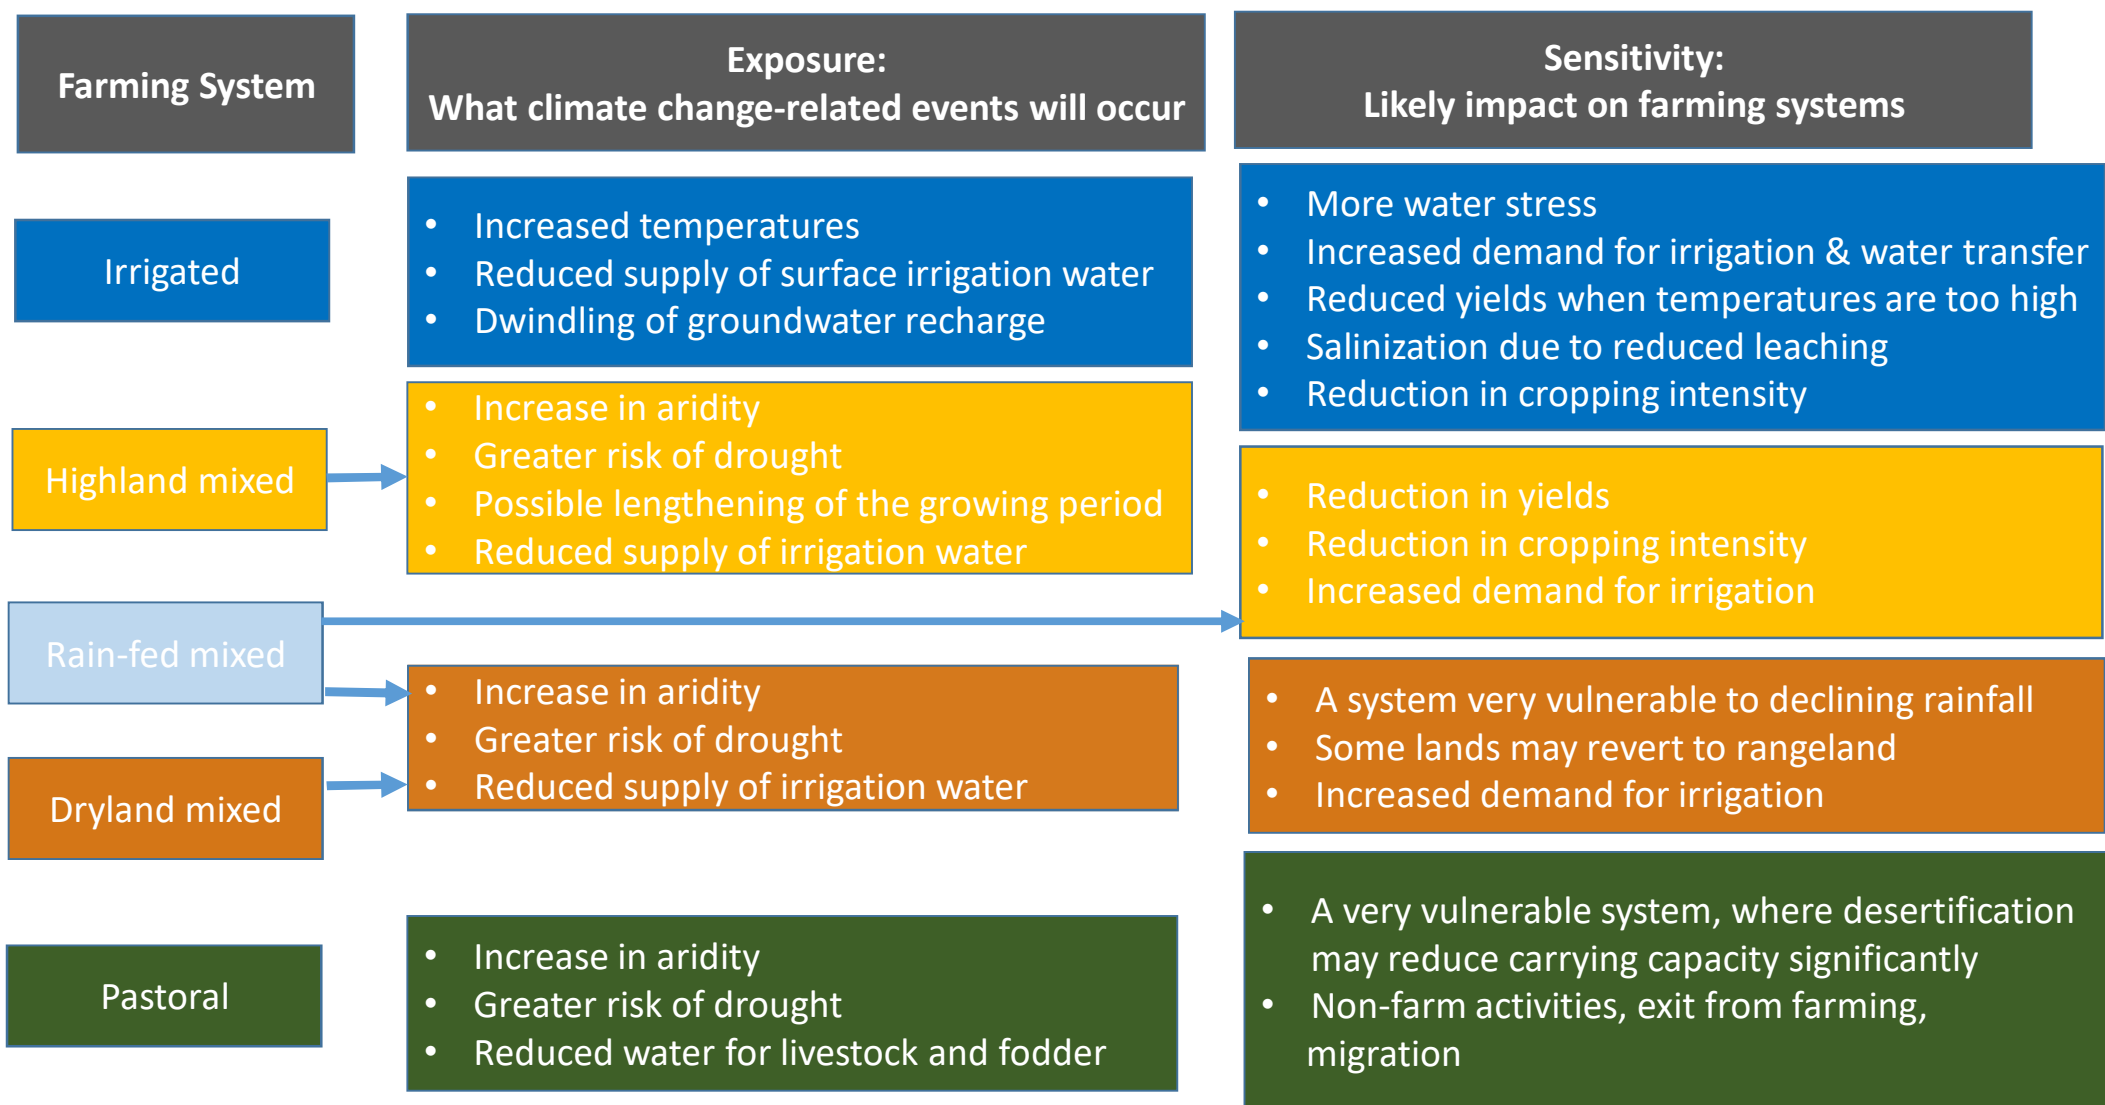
Farming System

Exposure:
What climate change-related events will occur

Sensitivity:
Likely impact on farming systems

Irrigated

- Increased temperatures
- Reduced supply of surface irrigation water
- Dwindling of groundwater recharge

- More water stress
- Increased demand for irrigation & water transfer
- Reduced yields when temperatures are too high
- Salinization due to reduced leaching
- Reduction in cropping intensity

Highland mixed

- Increase in aridity
- Greater risk of drought
- Possible lengthening of the growing period
- Reduced supply of irrigation water

- Reduction in yields
- Reduction in cropping intensity
- Increased demand for irrigation

Rain-fed mixed

- Increase in aridity
- Greater risk of drought
- Reduced supply of irrigation water

Dryland mixed

- A system very vulnerable to declining rainfall
- Some lands may revert to rangeland
- Increased demand for irrigation

Pastoral

- Increase in aridity
- Greater risk of drought
- Reduced water for livestock and fodder

- A very vulnerable system, where desertification may reduce carrying capacity significantly
- Non-farm activities, exit from farming, migration